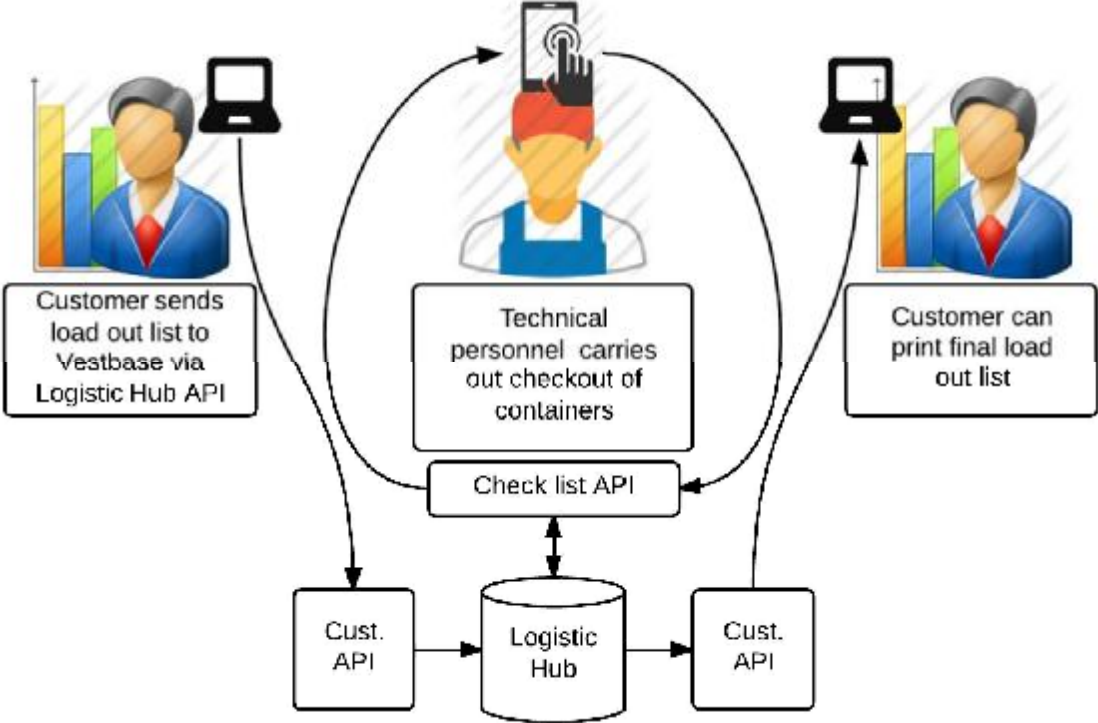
Customer sends load out list to Vestbase via Logistic Hub API

Technical personnel carries out checkout of containers

Customer can print final load out list

Check list API

Cust. API

Logistic Hub

Cust. API